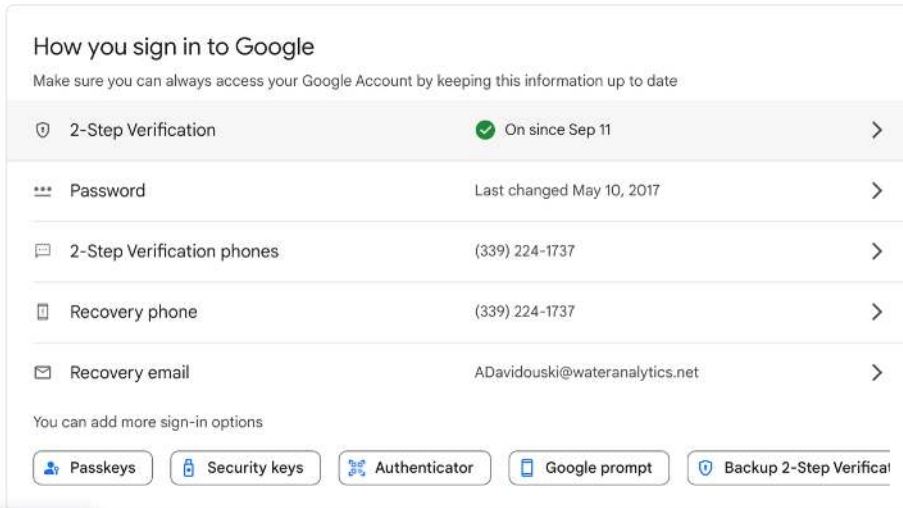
How you sign in to Google
Make sure you can always access your Google Account by keeping this information up to date

2-Step Verification On since Sep 11

Password Last changed May 10, 2017

2-Step Verification phones (339) 224-1737

Recovery phone (339) 224-1737

Recovery email ADavidouski@wateranalytics.net

You can add more sign-in options

Passkeys Security keys Authenticator Google prompt Backup 2-Step Verificat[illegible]